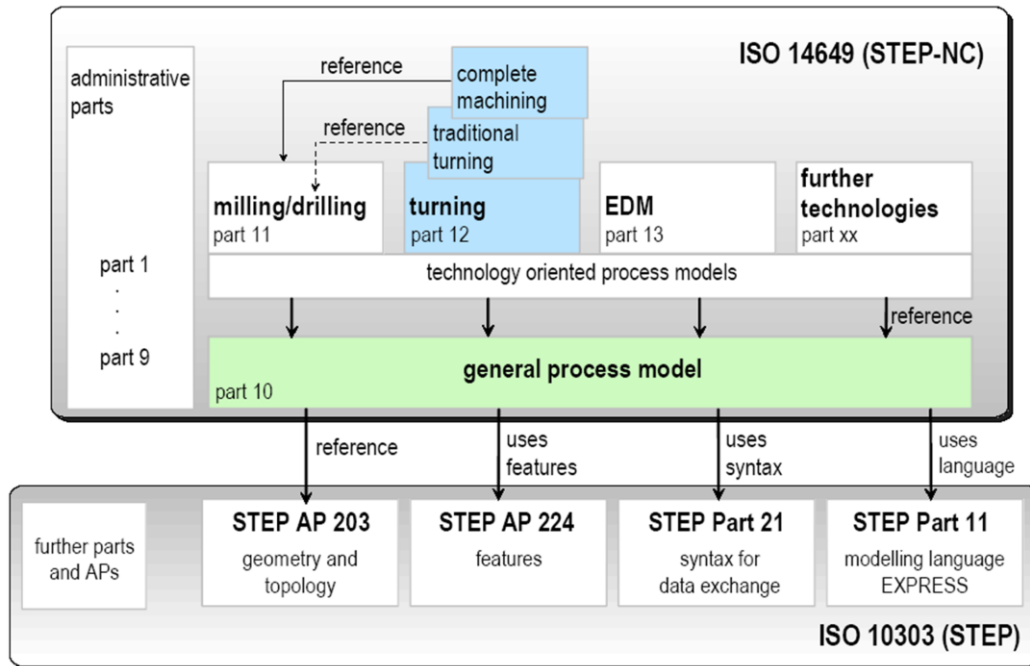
ISO 14649 (STEP-NC)

administrative parts

part 1
.
.
.
part 9

reference

complete machining

reference

traditional turning

milling/drilling
part 11

turning
part 12

EDM
part 13

further technologies
part xx

technology oriented process models

reference

general process model
part 10

reference

uses features

uses syntax

uses language

further parts and APs

STEP AP 203
geometry and topology

STEP AP 224
features

STEP Part 21
syntax for data exchange

STEP Part 11
modelling language EXPRESS

ISO 10303 (STEP)